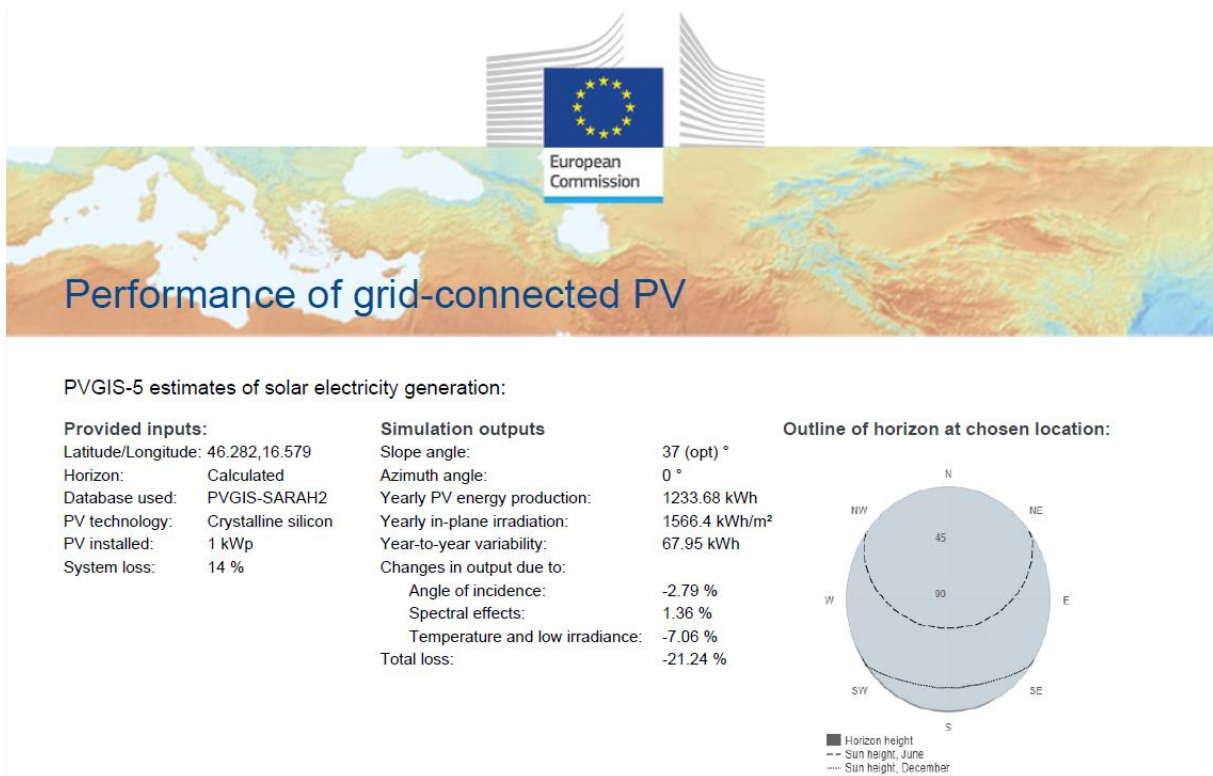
European Commission

Performance of grid-connected PV

PVGIS-5 estimates of solar electricity generation:

**Provided inputs:**

| | |
|---|---|
| Latitude/Longitude: | 46.282,16.579 |
| Horizon: | Calculated |
| Database used: | PVGIS-SARAH2 |
| PV technology: | Crystalline silicon |
| PV installed: | 1 kWp |
| System loss: | 14 % |

**Simulation outputs**

| | |
|---|---|
| Slope angle: | 37 (opt) ° |
| Azimuth angle: | 0 ° |
| Yearly PV energy production: | 1233.68 kWh |
| Yearly in-plane irradiation: | 1566.4 kWh/m² |
| Year-to-year variability: | 67.95 kWh |
| Changes in output due to: | |
| Angle of incidence: | -2.79 % |
| Spectral effects: | 1.36 % |
| Temperature and low irradiance: | -7.06 % |
| Total loss: | -21.24 % |

**Outline of horizon at chosen location:**

N
NW
NE
45
W
90
E
SW
SE
S

Horizon height
Sun height, June
Sun height, December